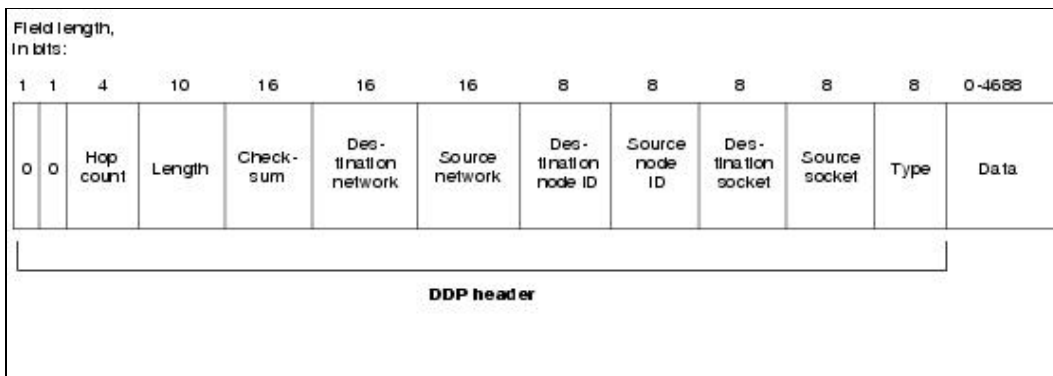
Field length, in bits:

| 1 | 1 | 4 | 10 | 16 | 16 | 16 | 8 | 8 | 8 | 8 | 8 | 0-4688 |
|---|---|---|---|---|---|---|---|---|---|---|---|---|
| 0 | 0 | Hop count | Length | Checksum | Destination network | Source network | Destination node ID | Source node ID | Destination socket | Source socket | Type | Data |

DDP header